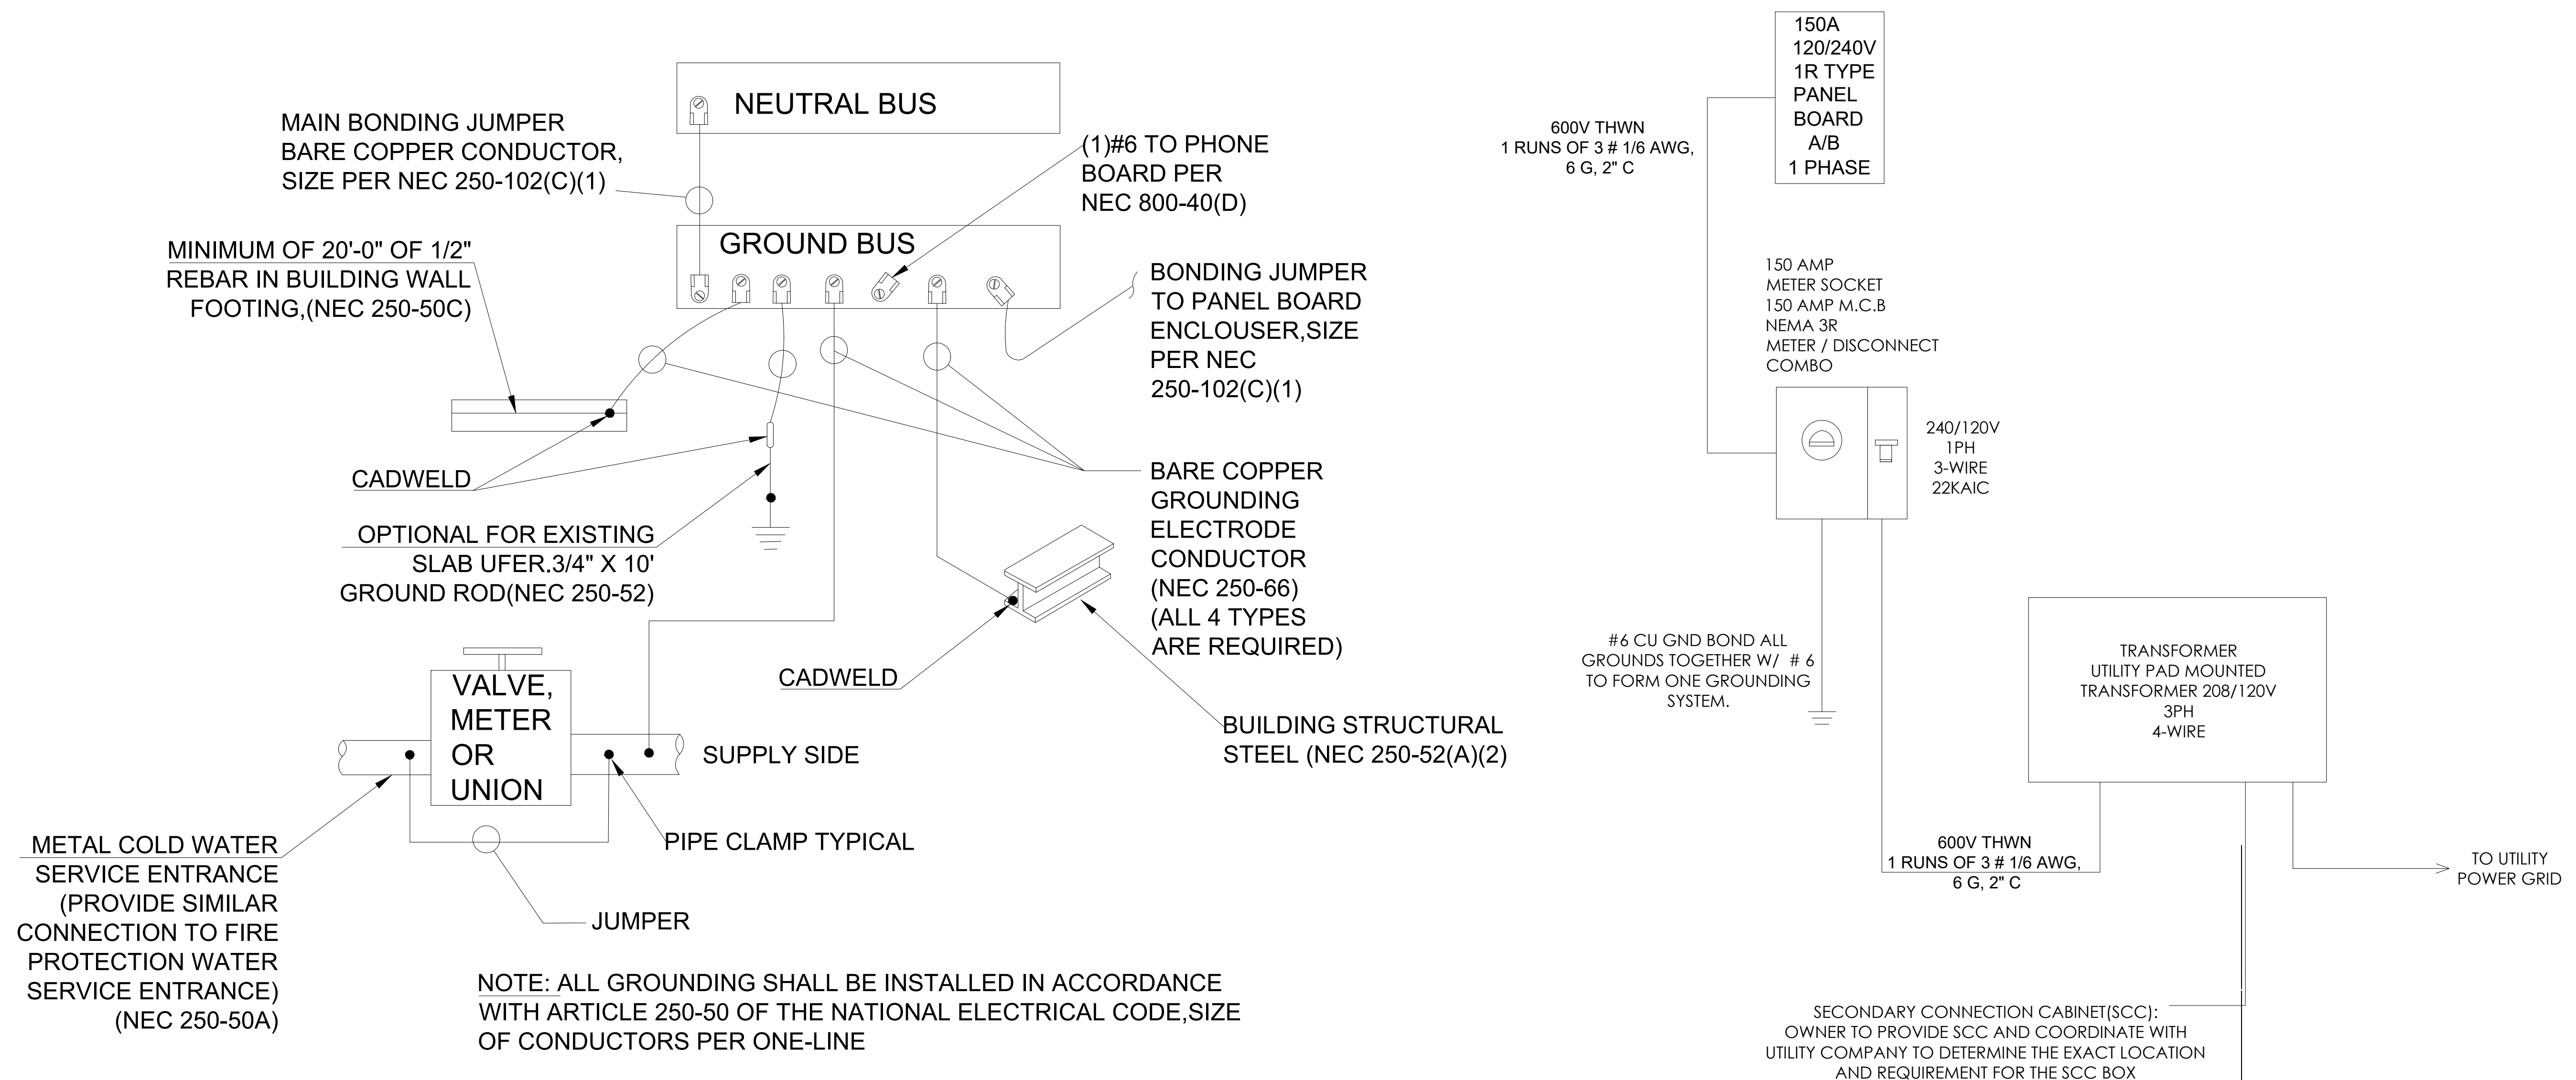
NEUTRAL BUS

MAIN BONDING JUMPER BARE COPPER CONDUCTOR, SIZE PER NEC 250-102(C)(1)

(1)#6 TO PHONE BOARD PER NEC 800-40(D)

GROUND BUS

MINIMUM OF 20'-0" OF 1/2" REBAR IN BUILDING WALL FOOTING,(NEC 250-50C)

BONDING JUMPER TO PANEL BOARD ENCLOUSER,SIZE PER NEC 250-102(C)(1)

CADWELD

BARE COPPER GROUNDING ELECTRODE CONDUCTOR (NEC 250-66) (ALL 4 TYPES ARE REQUIRED)

OPTIONAL FOR EXISTING SLAB UFER.3/4" X 10' GROUND ROD(NEC 250-52)

CADWELD

VALVE, METER OR UNION

SUPPLY SIDE

BUILDING STRUCTURAL STEEL (NEC 250-52(A)(2)

METAL COLD WATER SERVICE ENTRANCE (PROVIDE SIMILAR CONNECTION TO FIRE PROTECTION WATER SERVICE ENTRANCE) (NEC 250-50A)

PIPE CLAMP TYPICAL

JUMPER

NOTE: ALL GROUNDING SHALL BE INSTALLED IN ACCORDANCE WITH ARTICLE 250-50 OF THE NATIONAL ELECTRICAL CODE,SIZE OF CONDUCTORS PER ONE-LINE

150A 120/240V 1R TYPE PANEL BOARD A/B 1 PHASE

600V THWN 1 RUNS OF 3 # 1/6 AWG, 6 G, 2" C

150 AMP METER SOCKET 150 AMP M.C.B NEMA 3R METER / DISCONNECT COMBO

240/120V 1PH 3-WIRE 22KAIC

#6 CU GND BOND ALL GROUNDS TOGETHER W/ # 6 TO FORM ONE GROUNDING SYSTEM.

TRANSFORMER UTILITY PAD MOUNTED TRANSFORMER 208/120V 3PH 4-WIRE

600V THWN 1 RUNS OF 3 # 1/6 AWG, 6 G, 2" C

TO UTILITY POWER GRID

SECONDARY CONNECTION CABINET(SCC): OWNER TO PROVIDE SCC AND COORDINATE WITH UTILITY COMPANY TO DETERMINE THE EXACT LOCATION AND REQUIREMENT FOR THE SCC BOX